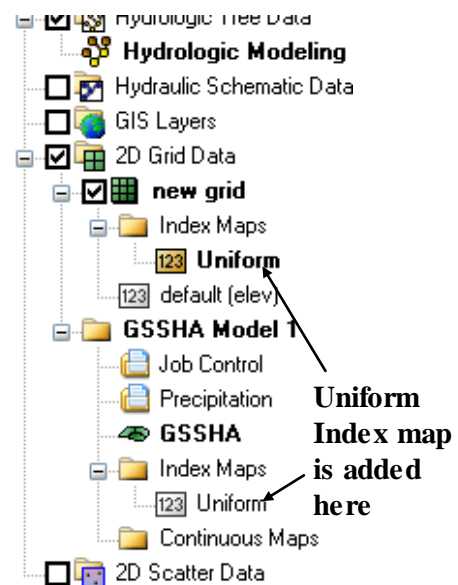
Hydrologic Tree Data
Hydrologic Modeling
Hydraulic Schematic Data
GIS Layers
2D Grid Data
new grid
Index Maps
123 Uniform
123 default (elev)
GSSHA Model 1
Job Control
Precipitation
GSSHA
Index Maps
123 Uniform
Continuous Maps
2D Scatter Data

Uniform Index map is added here